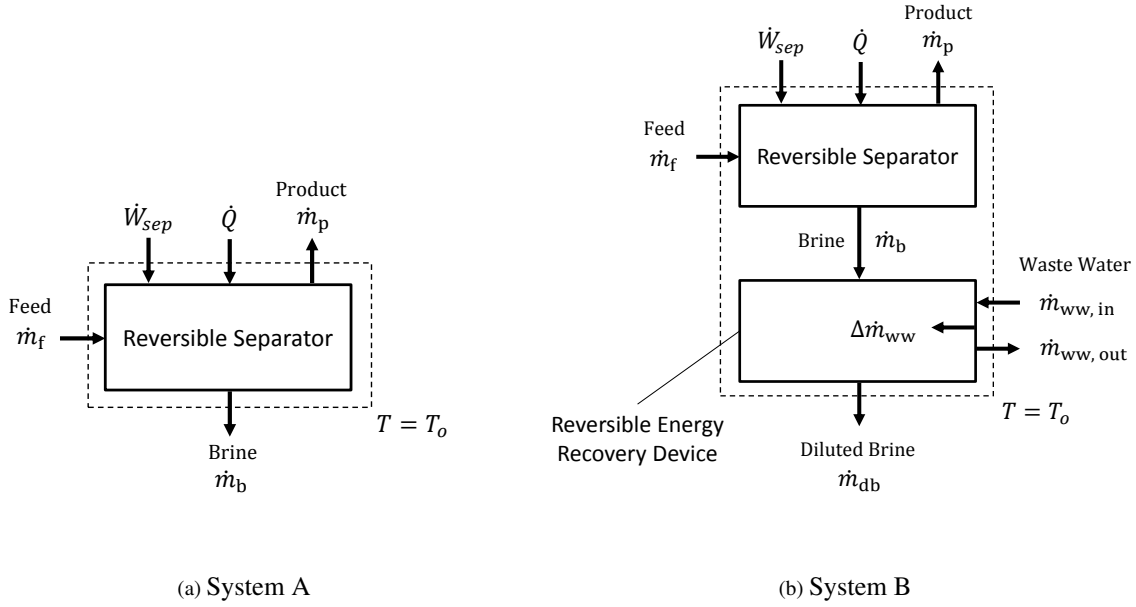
$\dot{W}_{sep}$ $\dot{Q}$ Product $\dot{m}_\text{p}$

Feed $\dot{m}_\text{f}$

Reversible Separator

$T = T_o$

Brine $\dot{m}_\text{b}$

(a) System A

$\dot{W}_{sep}$ $\dot{Q}$ Product $\dot{m}_\text{p}$

Feed $\dot{m}_\text{f}$

Reversible Separator

Brine $\dot{m}_\text{b}$

Waste Water $\dot{m}_\text{ww, in}$

$\Delta\dot{m}_\text{ww}$

$\dot{m}_\text{ww, out}$

$T = T_o$

Reversible Energy Recovery Device

Diluted Brine $\dot{m}_\text{db}$

(b) System B